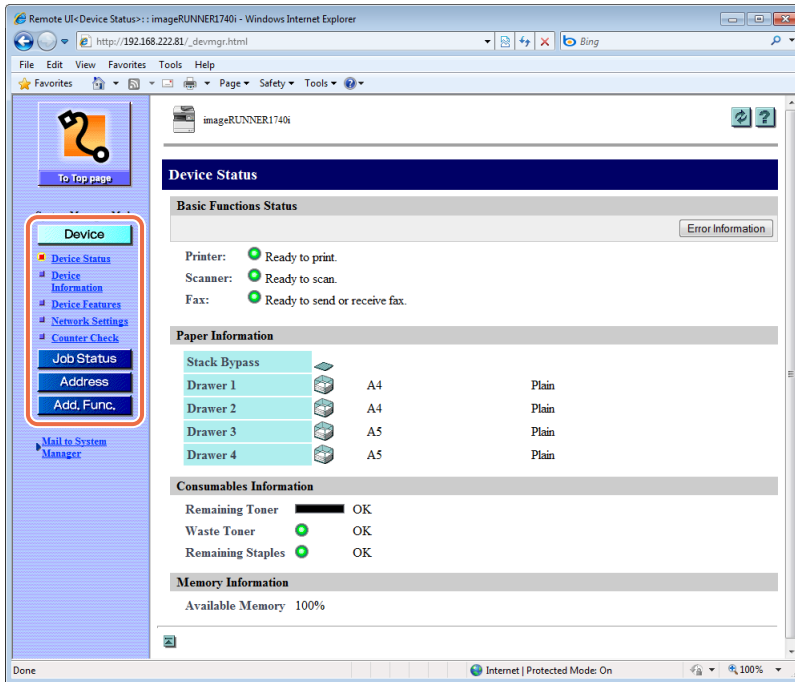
Remote UI<Device Status>: : imageRUNNER1740i - Windows Internet Explorer

http://192.168.222.81/_devmgr.html

Bing

File Edit View Favorites Tools Help

Favorites

Page ▾ Safety ▾ Tools ▾

To Top page

Device

Device Status

Device Information

Device Features

Network Settings

Counter Check

Job Status

Address

Add. Func.

Mail to System Manager

imageRUNNER1740i

Device Status

Basic Functions Status

Error Information

Printer: Ready to print.

Scanner: Ready to scan.

Fax: Ready to send or receive fax.

Paper Information

| Stack Bypass | | |
|---|---|---|
| Drawer 1 | A4 | Plain |
| Drawer 2 | A4 | Plain |
| Drawer 3 | A5 | Plain |
| Drawer 4 | A5 | Plain |

Consumables Information

Remaining Toner OK

Waste Toner OK

Remaining Staples OK

Memory Information

Available Memory 100%

Done

Internet | Protected Mode: On

100%